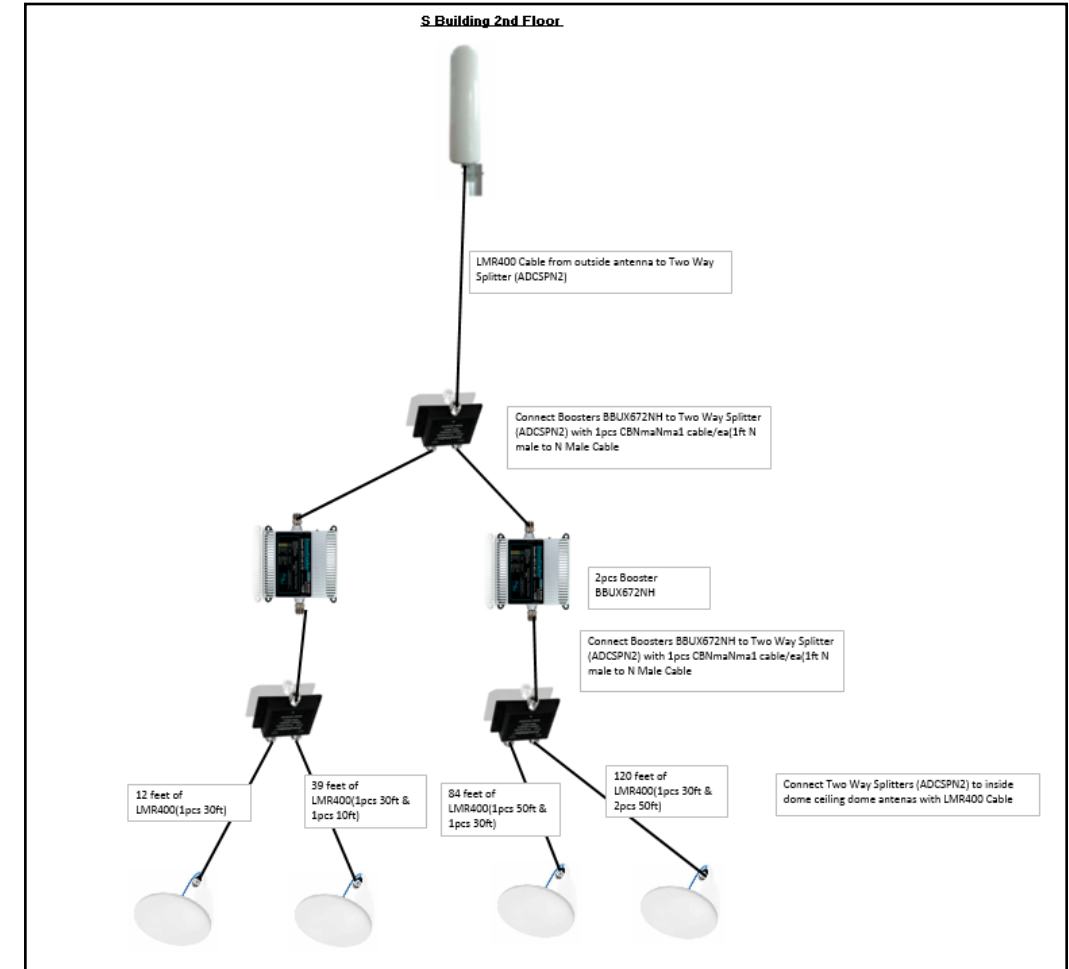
S Building 2nd Floor

LMR400 Cable from outside antenna to Two Way Splitter (ADCSPN2)

Connect Boosters BBUX672NH to Two Way Splitter (ADCSPN2) with 1pcs CBNmaNma1 cable/ea(1ft N male to N Male Cable

2pcs Booster BBUX672NH

Connect Boosters BBUX672NH to Two Way Splitter (ADCSPN2) with 1pcs CBNmaNma1 cable/ea(1ft N male to N Male Cable

12 feet of LMR400(1pcs 30ft)

39 feet of LMR400(1pcs 30ft & 1pcs 10ft)

84 feet of LMR400(1pcs 50ft & 1pcs 30ft)

120 feet of LMR400(1pcs 30ft & 2pcs 50ft)

Connect Two Way Splitters (ADCSPN2) to inside dome ceiling dome antenas with LMR400 Cable